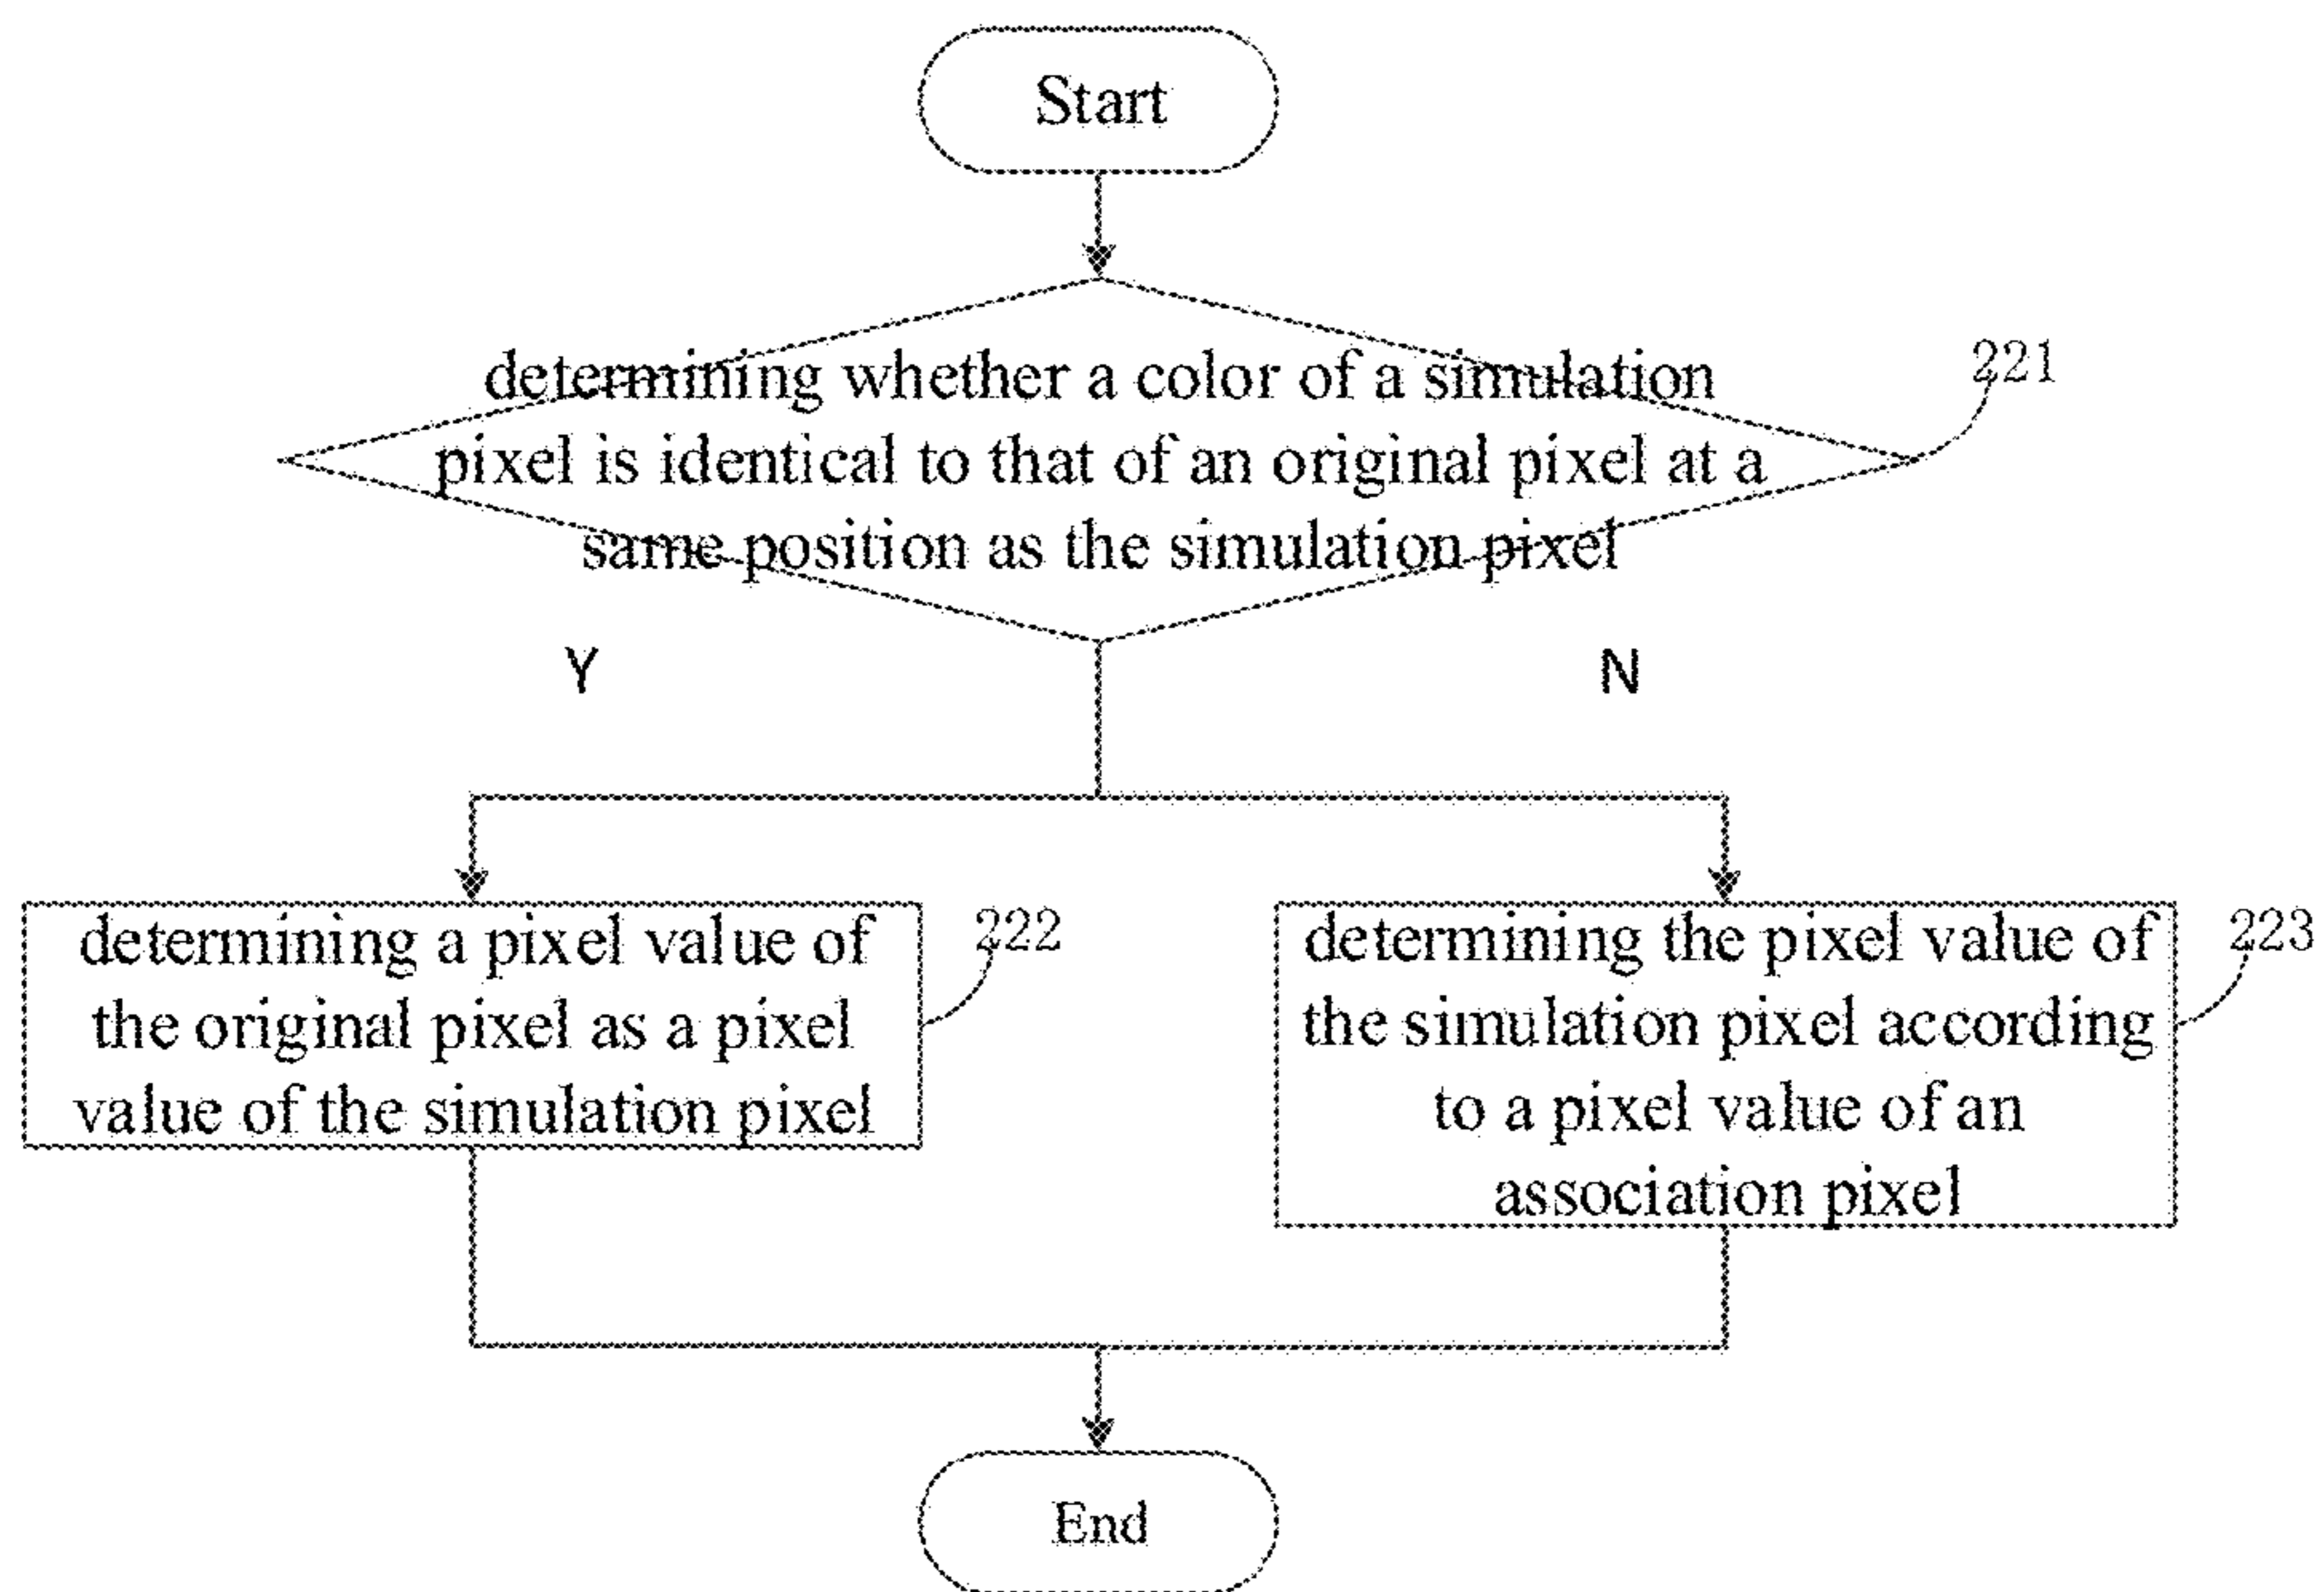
Start

determining whether a color of a simulation pixel is identical to that of an original pixel at a same position as the simulation pixel

221

Y

N

determining a pixel value of the original pixel as a pixel value of the simulation pixel

222

determining the pixel value of the simulation pixel according to a pixel value of an association pixel

223

End